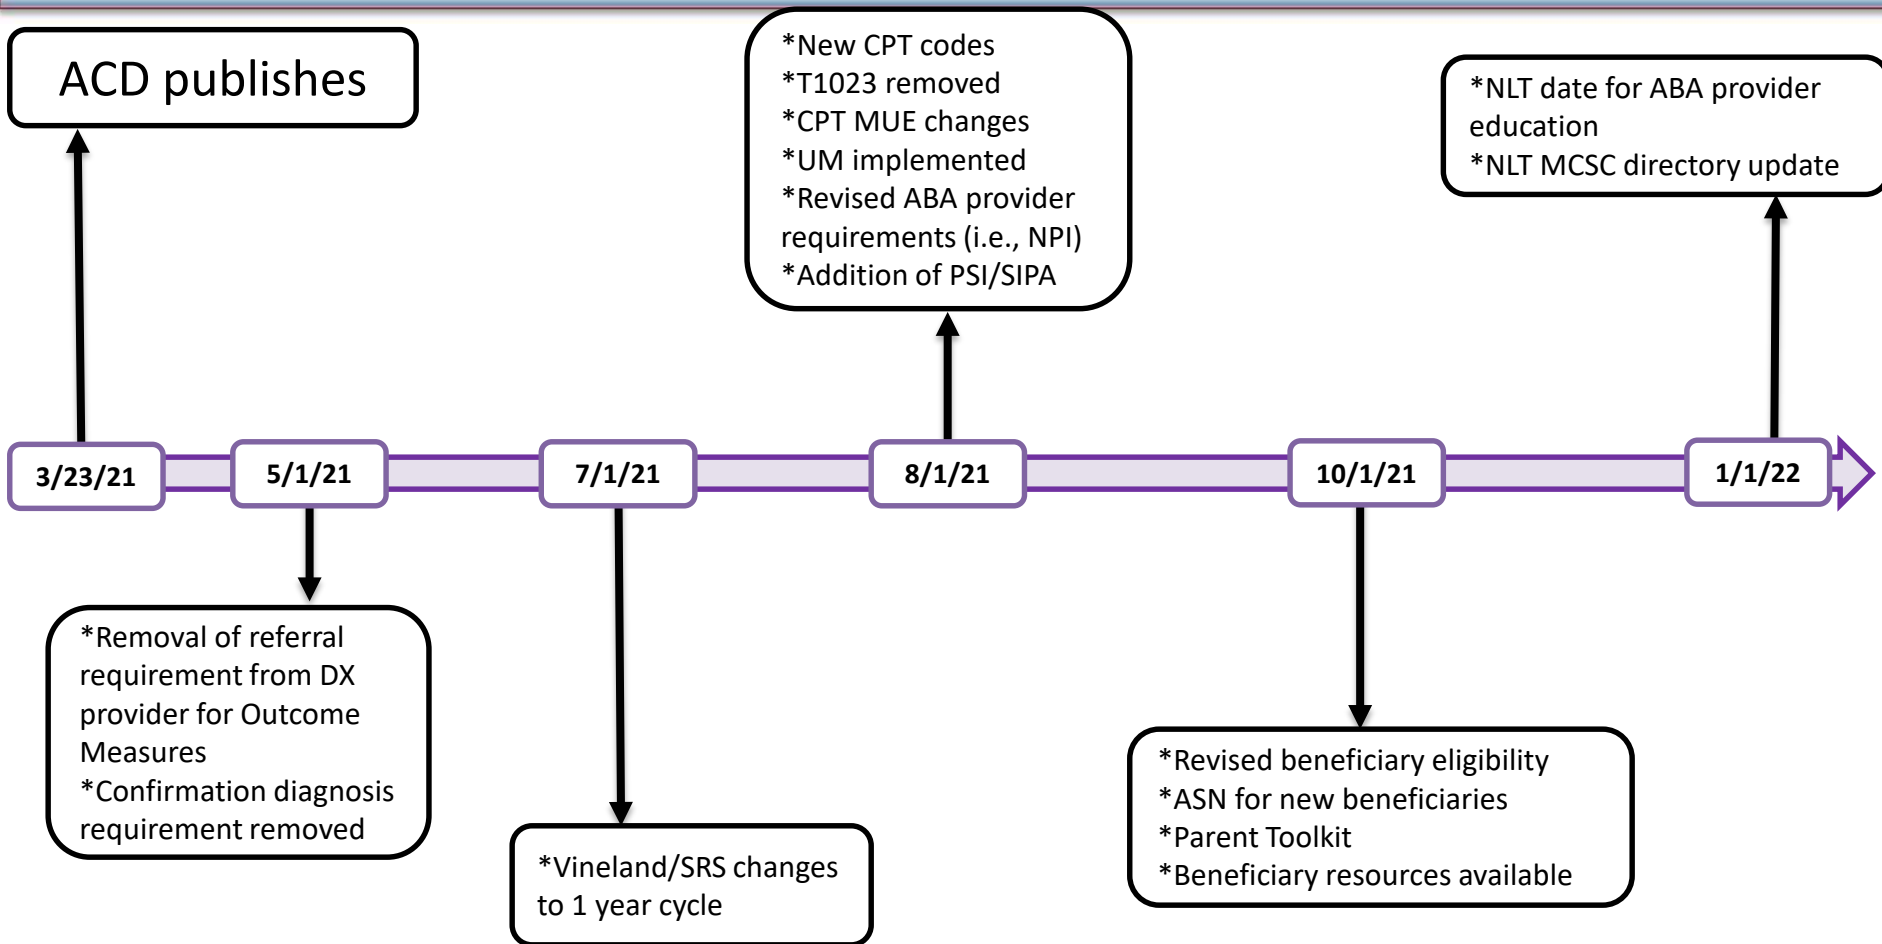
ACD publishes

*New CPT codes
*T1023 removed
*CPT MUE changes
*UM implemented
*Revised ABA provider requirements (i.e., NPI)
*Addition of PSI/SIPA

*NLT date for ABA provider education
*NLT MCSC directory update

3/23/21

5/1/21

7/1/21

8/1/21

10/1/21

1/1/22

*Removal of referral requirement from DX provider for Outcome Measures
*Confirmation diagnosis requirement removed

*Vineland/SRS changes to 1 year cycle

*Revised beneficiary eligibility
*ASN for new beneficiaries
*Parent Toolkit
*Beneficiary resources available